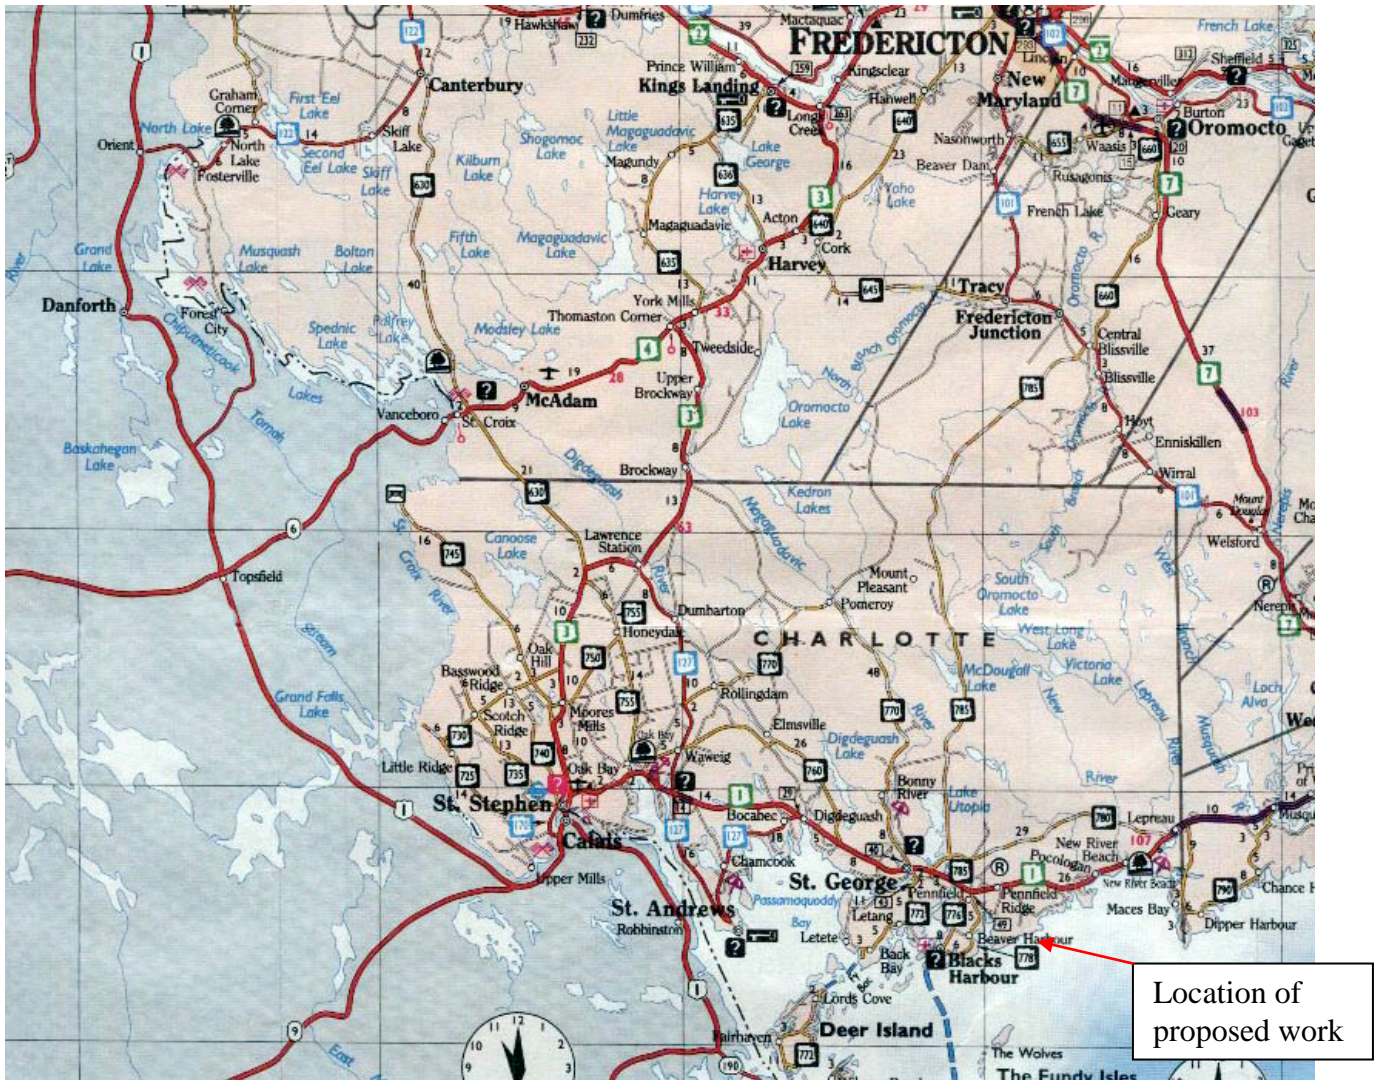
FREDERICTON
Hawkshaw
Dumfries
Mactaquac
Prince William
Kings Landing
Kingsclear
Hanwell
Long Creek
Lincoln
New Maryland
Nasonworth
Beaver Dam
Oromocto
Burton
Waasis
Rusagonis
Maugerville
Sheffield
French Lake
Geary
French Lake
Canterbury
Graham Corner
First Eel Lake
North Lake
Orient
Skiff Lake
North Lake
Fosterville
Second Eel Lake
Skiff Lake
Shogomoc Lake
Kilburn Lake
Little Magaguadavic Lake
Magundy
Lake George
Harvey Lake
Acton
Magaguadavic
Cork
Harvey
Yoho Lake
Tracy
Fredericton Junction
Central Blissville
Blissville
Hoyt
Enniskillen
Wirral
Welsford
Nerepis
Grand Lake
Musquash Lake
Bolton Lake
Fifth Lake
Magaguadavic Lake
Danforth
Forest City
Chiputneticook Lakes
Spednic Lake
Palfrey Lake
Mosley Lake
York Mills
Thomaston Corner
Tweedside
Upper Brockway
Brockway
McAdam
Vanceboro
St. Croix
Baskahegan Lake
Tomah
Digdeguash
Oromocto Lake
North Branch Oromocto
Kedron Lakes
Magaguadavic River
Topsfield
Canoose Lake
Lawrence Station
Dumbarton
Mount Pleasant
Pomeroy
South Oromocto Lake
West Long Lake
CHARLOTTE
St. Croix River
Oak Hill
Honeydale
Basswood Ridge
Scotch Ridge
Moores Mills
Rollingdam
Elmsville
Digdeguash Lake
McDougall Lake
Victoria Lake
Lepreau River
Loch Alva
Grand Falls Lake
Little Ridge
Oak Bay
Waweig
Bonny River
Lake Utopia
St. Stephen
Calais
Upper Mills
Bocabec
Digdeguash
Chamcook
St. George
Pennfield
Pennfield Ridge
Pocologan
New River Beach
New River Beach
Lepreau
Maces Bay
Dipper Harbour
Chance Harbour
St. Andrews
Robbinston
Passamaquoddy Bay
Letang
Letete
Back Bay
Blacks Harbour
Beaver Harbour
Lords Cove
Deer Island
Fairhaven
The Wolves
The Fundy Isles
East
River
Location of proposed work